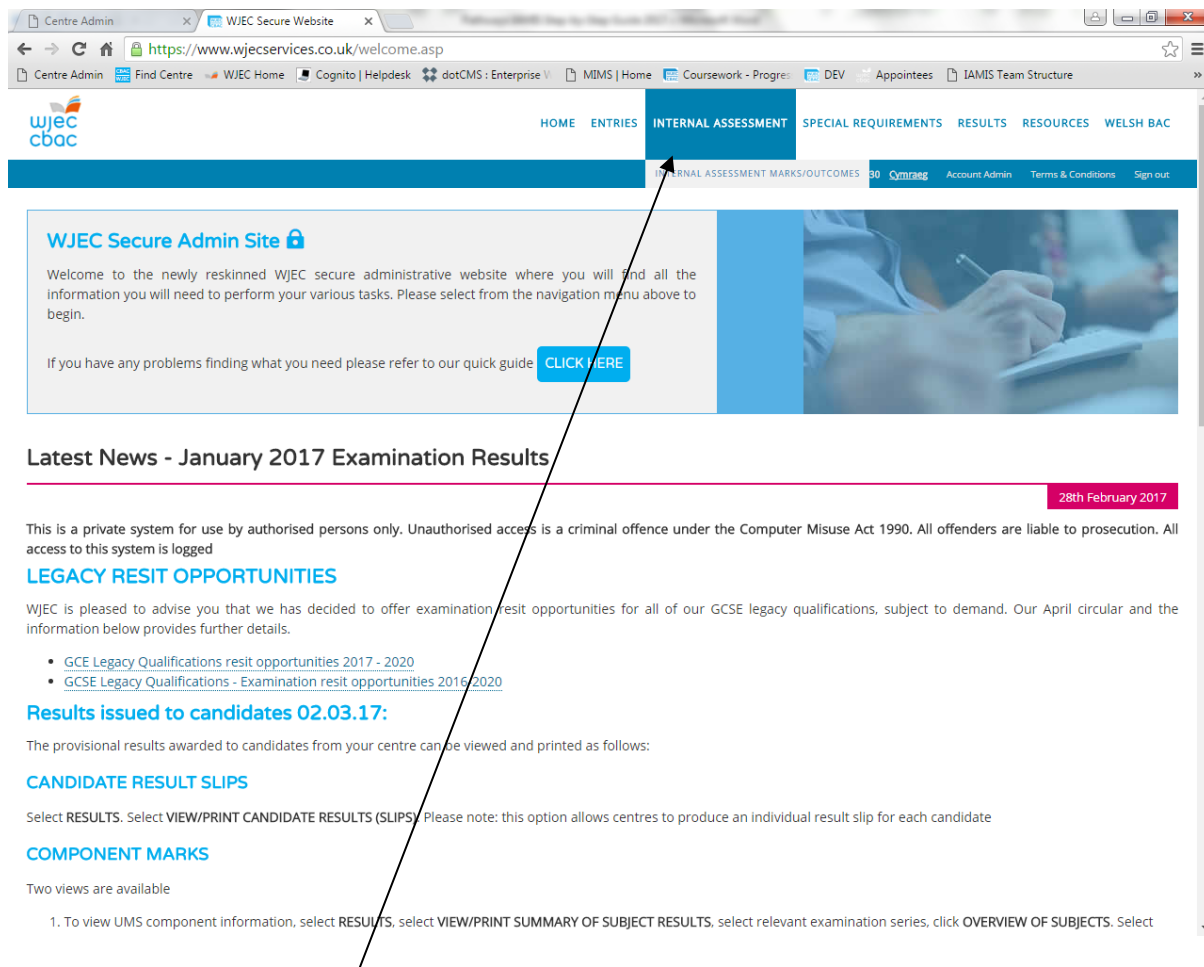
Centre Admin
WJEC Secure Website
https://www.wjecservices.co.uk/welcome.asp

Centre Admin | Find Centre | WJEC Home | Cognito | Helpdesk | dotCMS : Enterprise W | MIMS | Home | Coursework - Progres | DEV | Appointees | IAMIS Team Structure

wjec cbac

HOME ENTRIES INTERNAL ASSESSMENT SPECIAL REQUIREMENTS RESULTS RESOURCES WELSH BAC

INTERNAL ASSESSMENT MARKS/OUTCOMES 30 Cymraeg Account Admin Terms & Conditions Sign out

WJEC Secure Admin Site

Welcome to the newly reskinned WJEC secure administrative website where you will find all the information you will need to perform your various tasks. Please select from the navigation menu above to begin.

If you have any problems finding what you need please refer to our quick guide CLICK HERE

Latest News - January 2017 Examination Results

28th February 2017

This is a private system for use by authorised persons only. Unauthorised access is a criminal offence under the Computer Misuse Act 1990. All offenders are liable to prosecution. All access to this system is logged

LEGACY RESIT OPPORTUNITIES

WJEC is pleased to advise you that we has decided to offer examination resit opportunities for all of our GCSE legacy qualifications, subject to demand. Our April circular and the information below provides further details.

- GCE Legacy Qualifications resit opportunities 2017 - 2020
- GCSE Legacy Qualifications - Examination resit opportunities 2016-2020

Results issued to candidates 02.03.17:

The provisional results awarded to candidates from your centre can be viewed and printed as follows:

CANDIDATE RESULT SLIPS

Select RESULTS. Select VIEW/PRINT CANDIDATE RESULTS (SLIPS). Please note: this option allows centres to produce an individual result slip for each candidate

COMPONENT MARKS

Two views are available

1. To view UMS component information, select RESULTS, select VIEW/PRINT SUMMARY OF SUBJECT RESULTS, select relevant examination series, click OVERVIEW OF SUBJECTS. Select